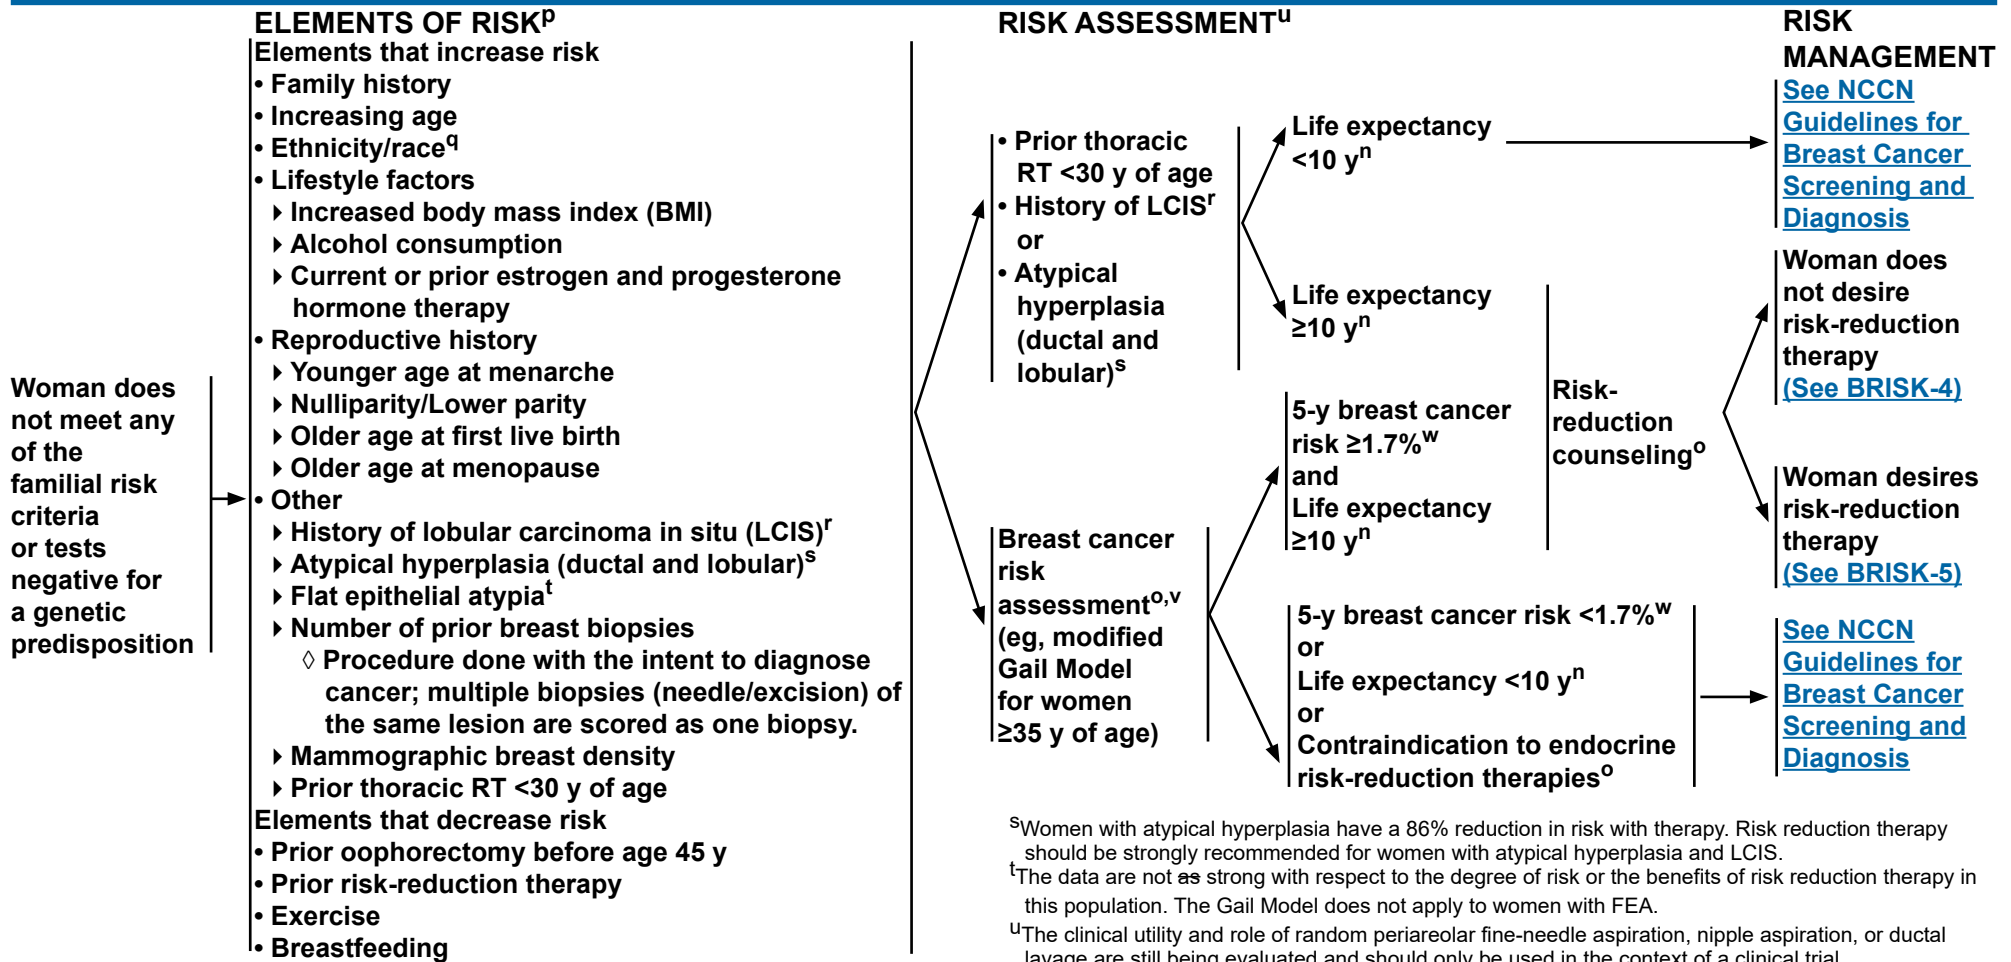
ELEMENTS OF RISK$^{p}$

RISK ASSESSMENT$^{u}$

RISK MANAGEMENT

Woman does not meet any of the familial risk criteria or tests negative for a genetic predisposition

Elements that increase risk
• Family history
• Increasing age
• Ethnicity/race$^{q}$
• Lifestyle factors
‣ Increased body mass index (BMI)
‣ Alcohol consumption
‣ Current or prior estrogen and progesterone hormone therapy
• Reproductive history
‣ Younger age at menarche
‣ Nulliparity/Lower parity
‣ Older age at first live birth
‣ Older age at menopause
• Other
‣ History of lobular carcinoma in situ (LCIS)$^{r}$
‣ Atypical hyperplasia (ductal and lobular)$^{s}$
‣ Flat epithelial atypia$^{t}$
‣ Number of prior breast biopsies
◊ Procedure done with the intent to diagnose cancer; multiple biopsies (needle/excision) of the same lesion are scored as one biopsy.
‣ Mammographic breast density
‣ Prior thoracic RT <30 y of age
Elements that decrease risk
• Prior oophorectomy before age 45 y
• Prior risk-reduction therapy
• Exercise
• Breastfeeding

• Prior thoracic RT <30 y of age
• History of LCIS$^{r}$ or
• Atypical hyperplasia (ductal and lobular)$^{s}$

Life expectancy <10 y$^{n}$

See NCCN Guidelines for Breast Cancer Screening and Diagnosis

Life expectancy ≥10 y$^{n}$

Breast cancer risk assessment$^{o,v}$ (eg, modified Gail Model for women ≥35 y of age)

5-y breast cancer risk ≥1.7%$^{w}$ and Life expectancy ≥10 y$^{n}$

Risk-reduction counseling$^{o}$

Woman does not desire risk-reduction therapy (See BRISK-4)

Woman desires risk-reduction therapy (See BRISK-5)

5-y breast cancer risk <1.7%$^{w}$ or Life expectancy <10 y$^{n}$ or Contraindication to endocrine risk-reduction therapies$^{o}$

See NCCN Guidelines for Breast Cancer Screening and Diagnosis

$^{s}$Women with atypical hyperplasia have a 86% reduction in risk with therapy. Risk reduction therapy should be strongly recommended for women with atypical hyperplasia and LCIS.
$^{t}$The data are not as strong with respect to the degree of risk or the benefits of risk reduction therapy in this population. The Gail Model does not apply to women with FEA.
$^{u}$The clinical utility and role of random periareolar fine-needle aspiration, nipple aspiration, or ductal lavage are still being evaluated and should only be used in the context of a clinical trial.